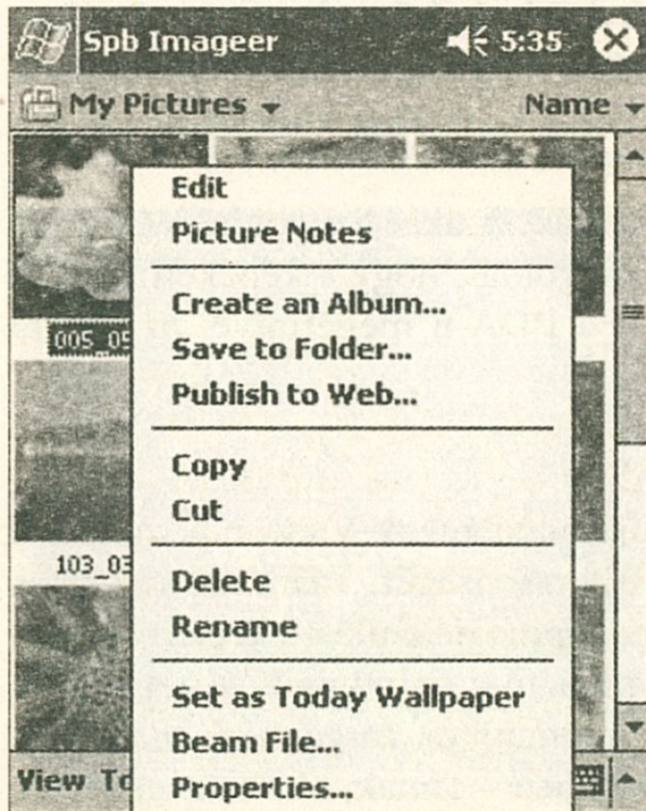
Spb Imageer 5:35

My Pictures Name

Edit
Picture Notes

Create an Album...
Save to Folder...
Publish to Web...

Copy
Cut

Delete
Rename

Set as Today Wallpaper
Beam File...
Properties...

005_05

103_03

View To